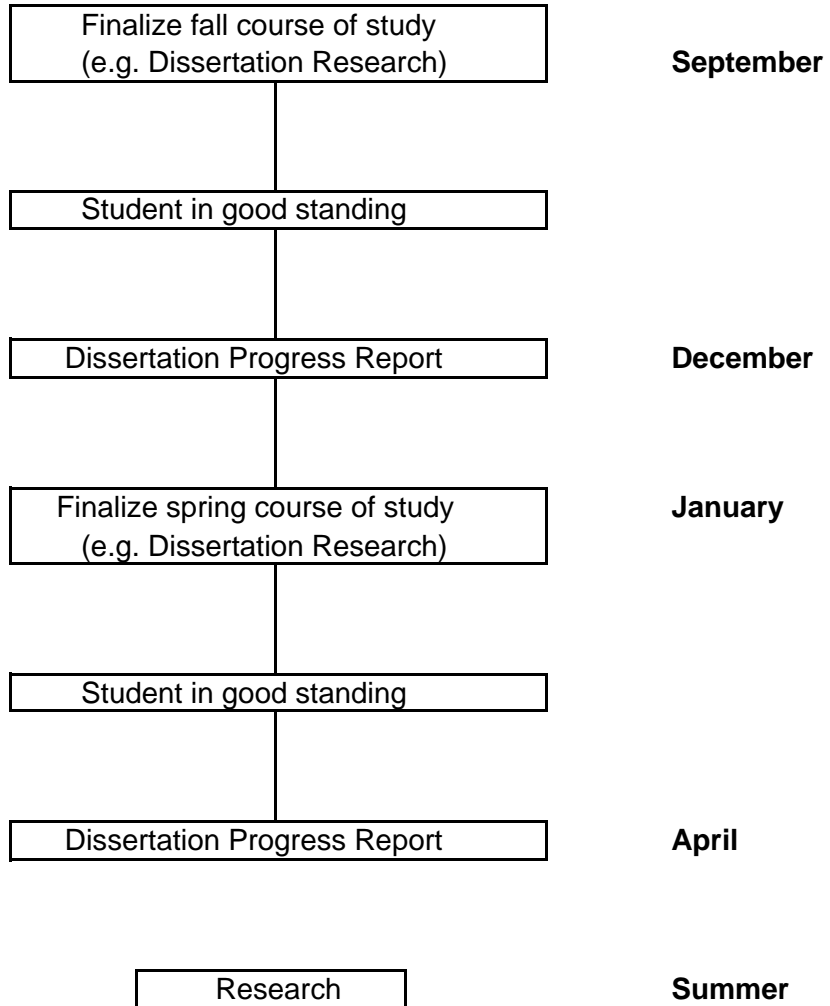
Finalize fall course of study (e.g. Dissertation Research)

September

Student in good standing

Dissertation Progress Report

December

Finalize spring course of study (e.g. Dissertation Research)

January

Student in good standing

Dissertation Progress Report

April

Research

Summer